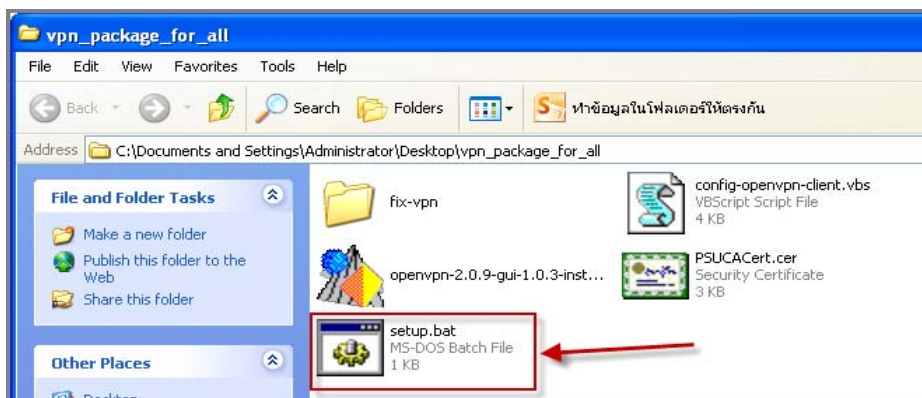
vpn_package_for_all

File Edit View Favorites Tools Help

Back Search Folders ทำข้อมูลในโฟลเดอร์ให้ตรงกัน

Address C:\Documents and Settings\Administrator\Desktop\vpn_package_for_all

File and Folder Tasks

Make a new folder
Publish this folder to the Web
Share this folder

Other Places

Desktop

fix-vpn

config-openvpn-client.vbs
VBScript Script File
4 KB

openvpn-2.0.9-gui-1.0.3-inst...

PSUCACert.cer
Security Certificate
3 KB

setup.bat
MS-DOS Batch File
1 KB